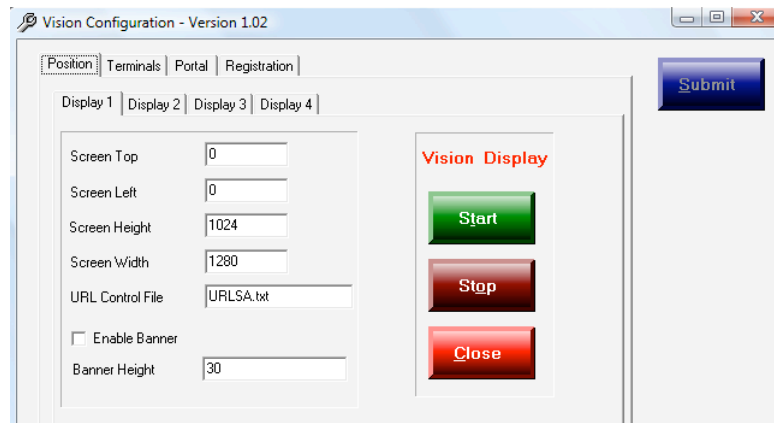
Vision Configuration - Version 1.02

Position | Terminals | Portal | Registration

Submit

Display 1 | Display 2 | Display 3 | Display 4

Screen Top 0

Screen Left 0

Screen Height 1024

Screen Width 1280

URL Control File URLSA.txt

Enable Banner

Banner Height 30

Vision Display

Start

Stop

Close